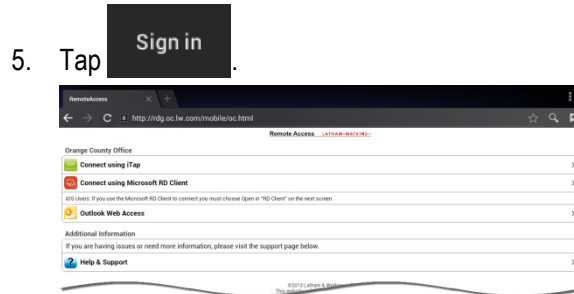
5. Tap Sign in .

RemoteAccess

http://rdg.oc.lw.com/mobile/oc.html

Remote Access LATHAM&WATKINS

Orange County Office

Connect using iTap

Connect using Microsoft RD Client

iOS Users: If you use the Microsoft RD Client to connect you must choose Open in "RD Client" on the next screen.

Outlook Web Access

Additional Information

If you are having issues or need more information, please visit the support page below.

Help & Support

©2013 Latham & Watkins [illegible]
This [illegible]